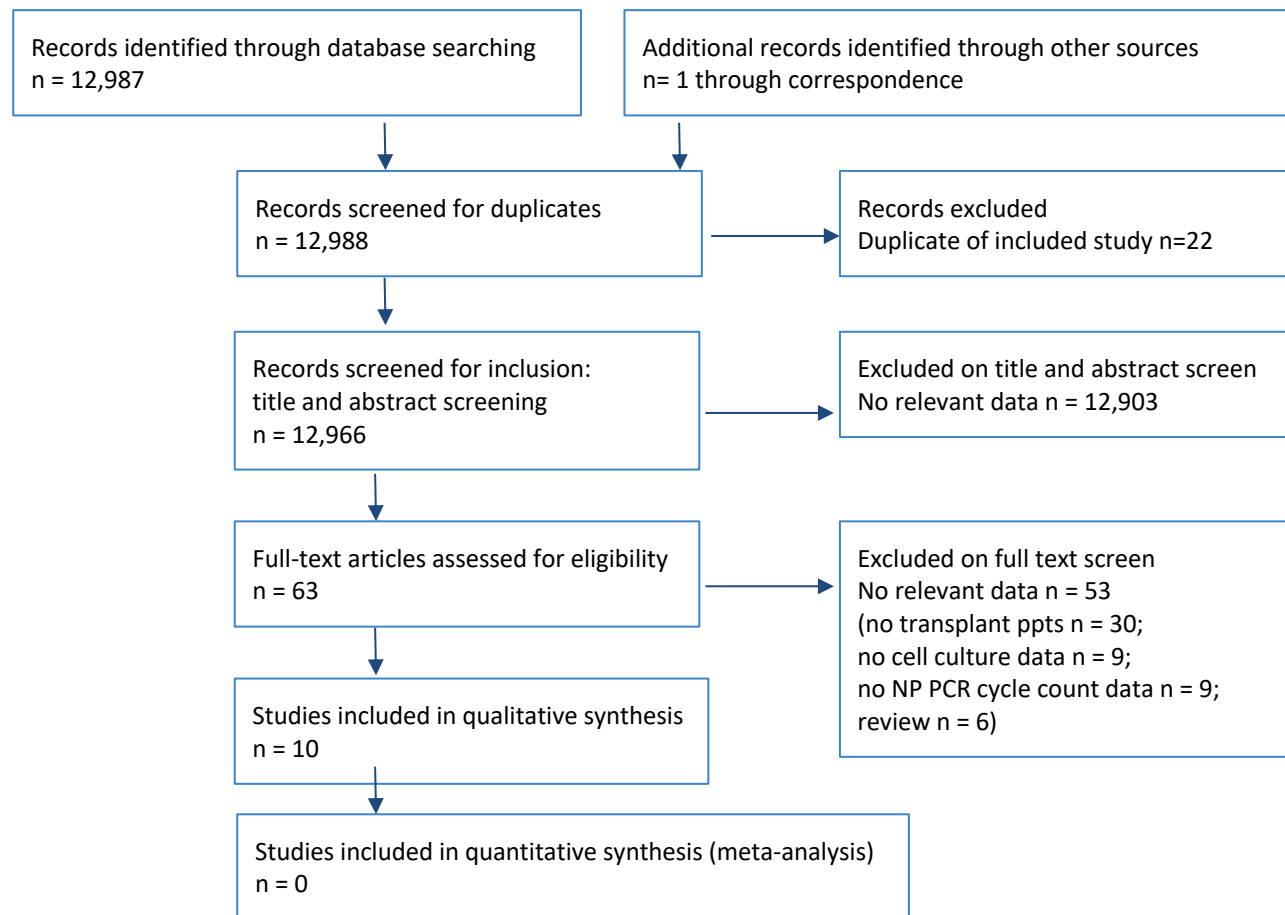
Records identified through database searching
n = 12,987

Additional records identified through other sources
n= 1 through correspondence

Records screened for duplicates
n = 12,988

Records excluded
Duplicate of included study n=22

Records screened for inclusion:
title and abstract screening
n = 12,966

Excluded on title and abstract screen
No relevant data n = 12,903

Full-text articles assessed for eligibility
n = 63

Excluded on full text screen
No relevant data n = 53
(no transplant ppts n = 30;
no cell culture data n = 9;
no NP PCR cycle count data n = 9;
review n = 6)

Studies included in qualitative synthesis
n = 10

Studies included in quantitative synthesis (meta-analysis)
n = 0